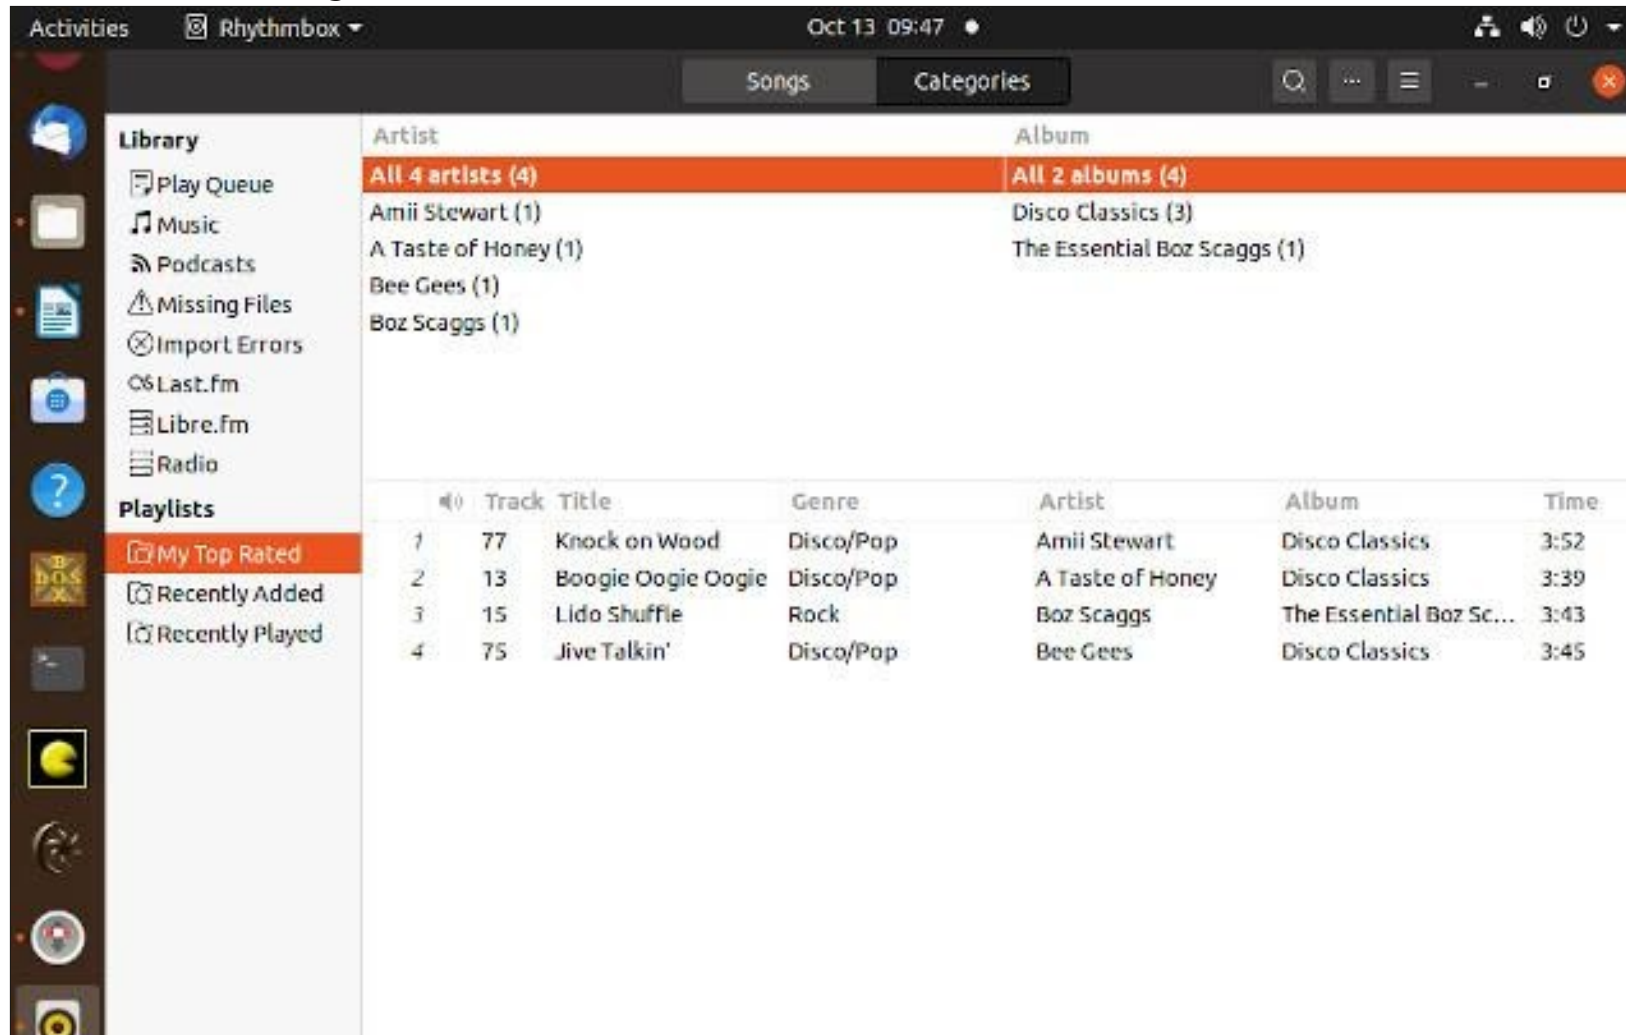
Activities Rhythmbox ▾ Oct 13 09:47 ●

Songs Categories

Library
Play Queue
Music
Podcasts
Missing Files
Import Errors
Last.fm
Libre.fm
Radio
Playlists
My Top Rated
Recently Added
Recently Played

| Artist | Album |
|---|---|
| All 4 artists (4) | All 2 albums (4) |
| Amii Stewart (1) | Disco Classics (3) |
| A Taste of Honey (1) | The Essential Boz Scaggs (1) |
| Bee Gees (1) | |
| Boz Scaggs (1) | |

| | Track | Title | Genre | Artist | Album | Time |
|---|---|---|---|---|---|---|
| 1 | 77 | Knock on Wood | Disco/Pop | Amii Stewart | Disco Classics | 3:52 |
| 2 | 13 | Boogie Oogie Oogie | Disco/Pop | A Taste of Honey | Disco Classics | 3:39 |
| 3 | 15 | Lido Shuffle | Rock | Boz Scaggs | The Essential Boz Sc... | 3:43 |
| 4 | 75 | Jive Talkin' | Disco/Pop | Bee Gees | Disco Classics | 3:45 |